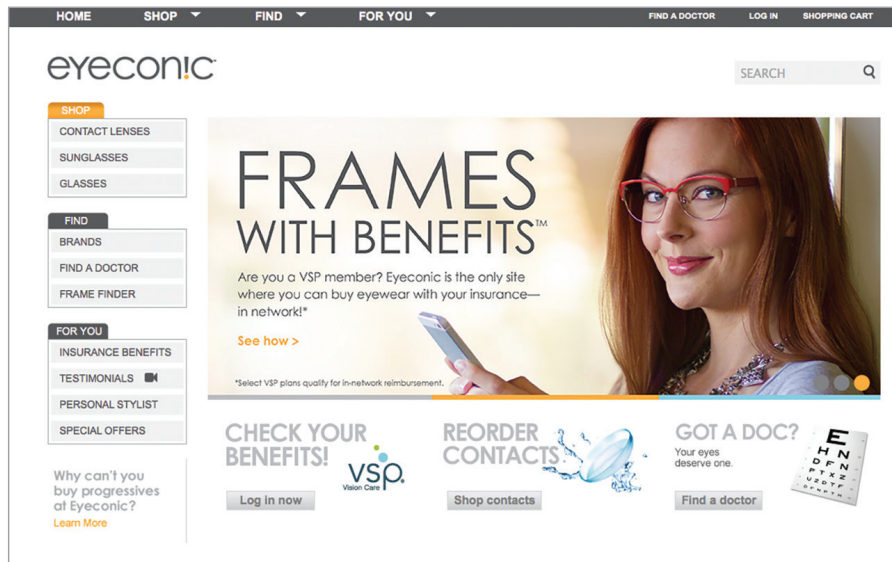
HOME SHOP FIND FOR YOU FIND A DOCTOR LOG IN SHOPPING CART

eyeconic

SEARCH

SHOP
CONTACT LENSES
SUNGLASSES
GLASSES

FIND
BRANDS
FIND A DOCTOR
FRAME FINDER

FOR YOU
INSURANCE BENEFITS
TESTIMONIALS
PERSONAL STYLIST
SPECIAL OFFERS

Why can't you buy progressives at Eyeconic?
Learn More

FRAMES WITH BENEFITS™

Are you a VSP member? Eyeconic is the only site where you can buy eyewear with your insurance—in network!*

See how >

*Select VSP plans qualify for in-network reimbursement.

CHECK YOUR BENEFITS!
VSP Vision Care
Log in now

REORDER CONTACTS
Shop contacts

GOT A DOC?
Your eyes deserve one.
Find a doctor

E
H N
D F N
P T X Z
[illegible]
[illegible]